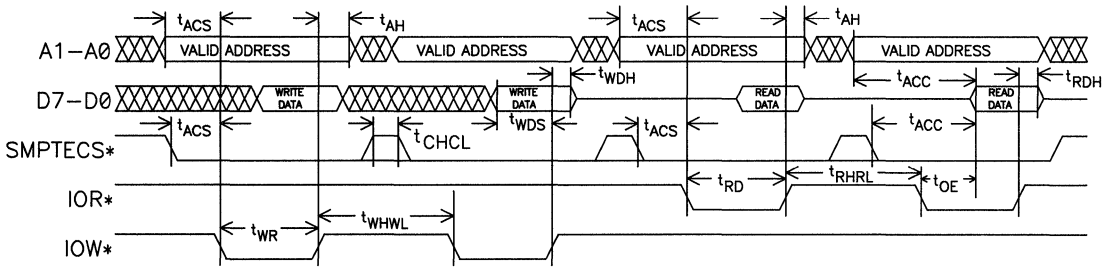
$t_{ACS}$ $t_{AH}$ $t_{ACS}$ $t_{AH}$

A1–A0 VALID ADDRESS VALID ADDRESS VALID ADDRESS VALID ADDRESS

$t_{WDH}$ $t_{ACC}$ $t_{RDH}$

D7–D0 WRITE DATA WRITE DATA READ DATA READ DATA

$t_{WDS}$

$t_{ACS}$ $t_{CHCL}$ $t_{ACS}$ $t_{ACC}$

SMPTECS*

$t_{RD}$ $t_{RHRL}$ $t_{OE}$

IOR*

$t_{WR}$ $t_{WHWL}$

IOW*